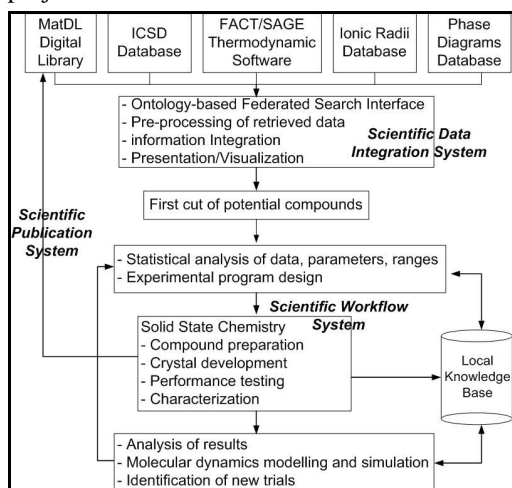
MatDL Digital Library

ICSD Database

FACT/SAGE Thermodynamic Software

Ionic Radii Database

Phase Diagrams Database

- Ontology-based Federated Search Interface
- Pre-processing of retrieved data
- information Integration
- Presentation/Visualization

Scientific Data Integration System

First cut of potential compounds

Scientific Publication System

- Statistical analysis of data, parameters, ranges
- Experimental program design

Scientific Workflow System

Solid State Chemistry
- Compound preparation
- Crystal development
- Performance testing
- Characterization

Local Knowledge Base

- Analysis of results
- Molecular dynamics modelling and simulation
- Identification of new trials